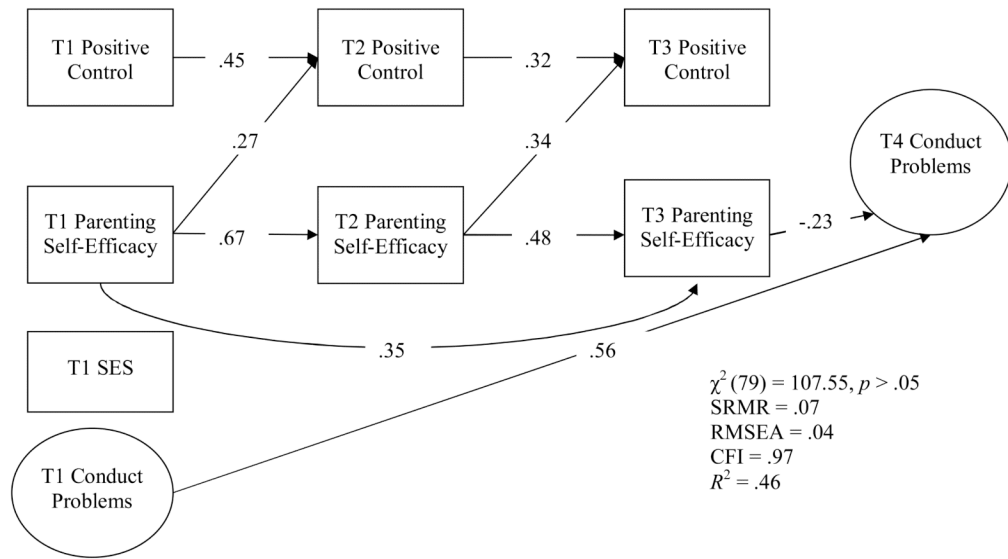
T1 Positive Control

.45

T2 Positive Control

.32

T3 Positive Control

.27

.34

T4 Conduct Problems

T1 Parenting Self-Efficacy

.67

T2 Parenting Self-Efficacy

.48

T3 Parenting Self-Efficacy

-.23

.35

.56

T1 SES

T1 Conduct Problems

$\chi^2$ (79) = 107.55, $p$ > .05
SRMR = .07
RMSEA = .04
CFI = .97
$R^2$ = .46